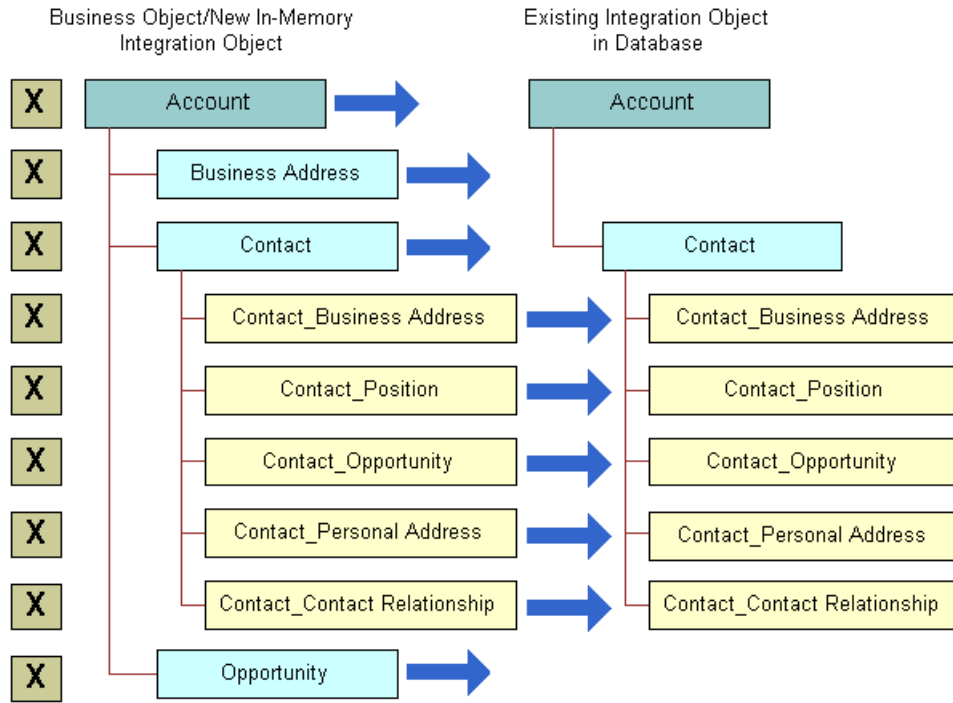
Business Object/New In-Memory Integration Object

Existing Integration Object in Database

X
Account

Account

X
Business Address

X
Contact

Contact

X
Contact_Business Address

Contact_Business Address

X
Contact_Position

Contact_Position

X
Contact_Opportunity

Contact_Opportunity

X
Contact_Personal Address

Contact_Personal Address

X
Contact_Contact Relationship

Contact_Contact Relationship

X
Opportunity